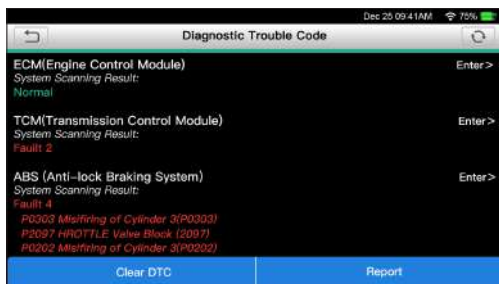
Dec 26 09:41AM 75%

Diagnostic Trouble Code

ECM(Engine Control Module)
System Scanning Result:
Normal
Enter>

TCM(Transmission Control Module)
System Scanning Result:
Fault 2
Enter>

ABS (Anti-lock Braking System)
System Scanning Result:
Fault 4
P0303 Misfiring of Cylinder 3(P0303)
P2097 HROTTLE Valve Block (2097)
P0202 Misfiring of Cylinder 3(P0202)
Enter>

Clear DTC
Report